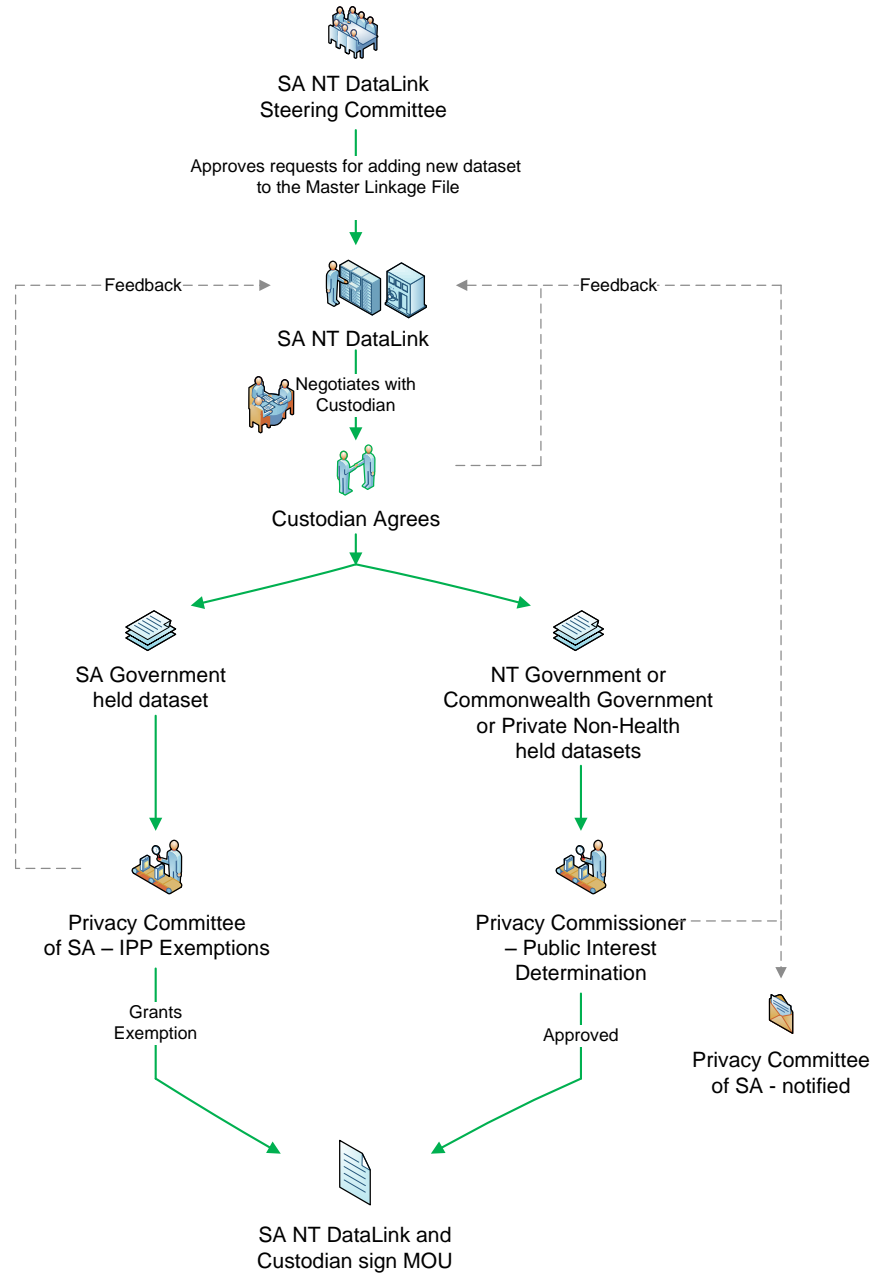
SA NT DataLink Steering Committee

Approves requests for adding new dataset to the Master Linkage File

Feedback

Feedback

SA NT DataLink

Negotiates with Custodian

Custodian Agrees

SA Government held dataset

NT Government or Commonwealth Government or Private Non-Health held datasets

Privacy Committee of SA – IPP Exemptions

Privacy Commissioner – Public Interest Determination

Grants Exemption

Approved

Privacy Committee of SA - notified

SA NT DataLink and Custodian sign MOU